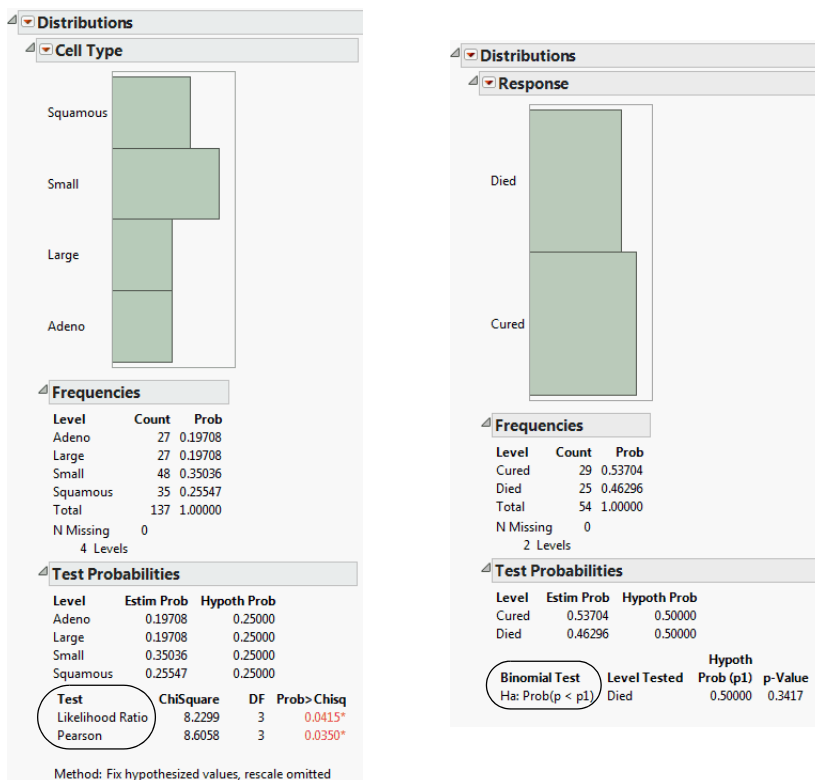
Distributions

Cell Type

Squamous

Small

Large

Adeno

Frequencies

| Level | Count | Prob |
|---|---|---|
| Adeno | 27 | 0.19708 |
| Large | 27 | 0.19708 |
| Small | 48 | 0.35036 |
| Squamous | 35 | 0.25547 |
| Total | 137 | 1.00000 |

N Missing 0
4 Levels

Test Probabilities

| Level | Estim Prob | Hypoth Prob |
|---|---|---|
| Adeno | 0.19708 | 0.25000 |
| Large | 0.19708 | 0.25000 |
| Small | 0.35036 | 0.25000 |
| Squamous | 0.25547 | 0.25000 |

| Test | ChiSquare | DF | Prob>Chisq |
|---|---|---|---|
| Likelihood Ratio | 8.2299 | 3 | 0.0415* |
| Pearson | 8.6058 | 3 | 0.0350* |

Method: Fix hypothesized values, rescale omitted

Distributions

Response

Died

Cured

Frequencies

| Level | Count | Prob |
|---|---|---|
| Cured | 29 | 0.53704 |
| Died | 25 | 0.46296 |
| Total | 54 | 1.00000 |

N Missing 0
2 Levels

Test Probabilities

| Level | Estim Prob | Hypoth Prob |
|---|---|---|
| Cured | 0.53704 | 0.50000 |
| Died | 0.46296 | 0.50000 |

| Binomial Test | Level Tested | Hypoth Prob (p1) | p-Value |
|---|---|---|---|
| Ha: Prob(p < p1) | Died | 0.50000 | 0.3417 |